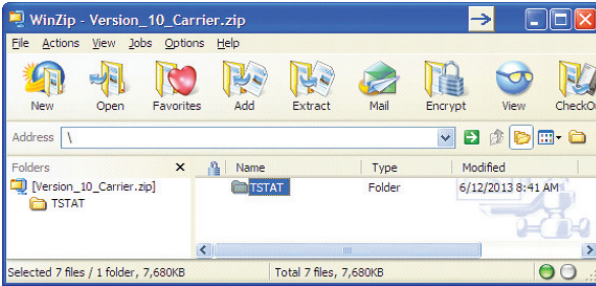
WinZip - Version_10_Carrier.zip

File Actions View Jobs Options Help

New Open Favorites Add Extract Mail Encrypt View CheckOut

Address \

Folders ✕

[Version_10_Carrier.zip]
TSTAT

| Name | Type | Modified |
|---|---|---|
| TSTAT | Folder | 6/12/2013 8:41 AM |

Selected 7 files / 1 folder, 7,680KB Total 7 files, 7,680KB